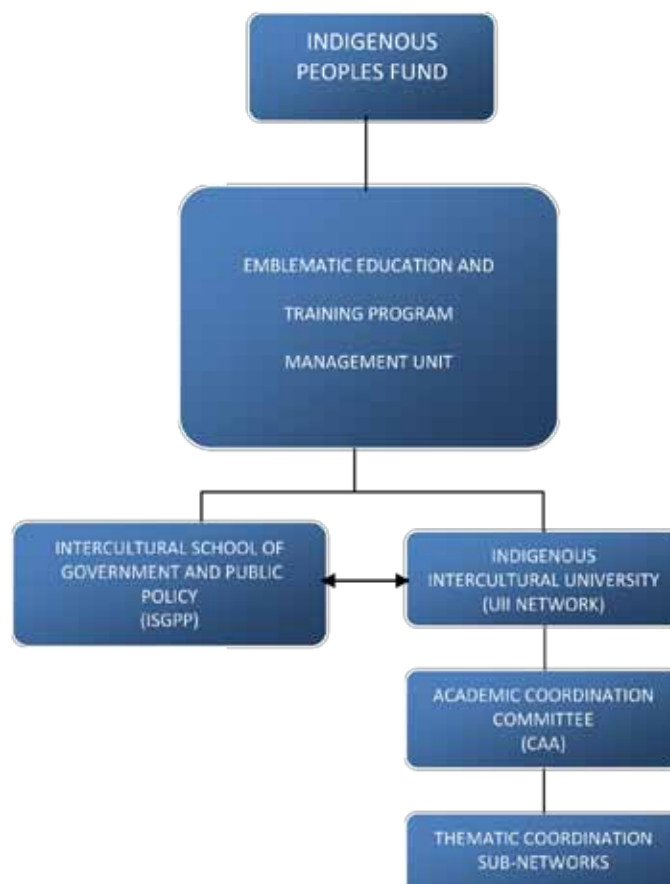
INDIGENOUS PEOPLES FUND

EMBLEMATIC EDUCATION AND

TRAINING PROGRAM

MANAGEMENT UNIT

INTERCULTURAL SCHOOL OF GOVERNMENT AND PUBLIC POLICY (ISGPP)

INDIGENOUS INTERCULTURAL UNIVERSITY (UII NETWORK)

ACADEMIC COORDINATION COMMITTEE (CAA)

THEMATIC COORDINATION SUB-NETWORKS